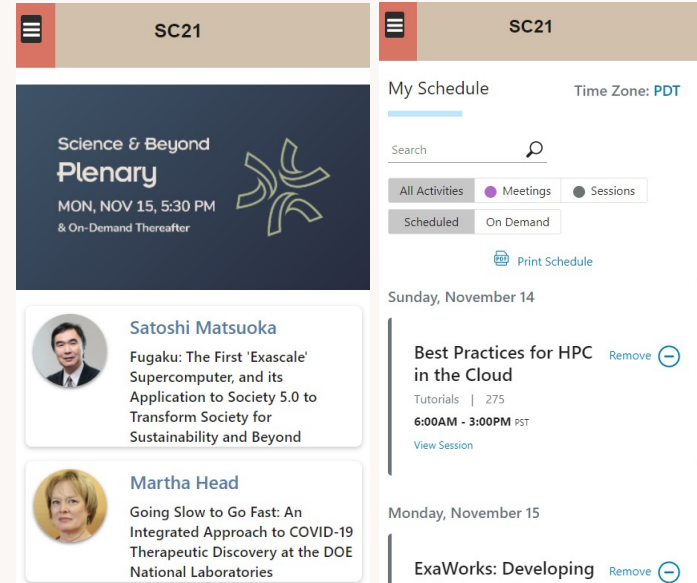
SC21

Science & Beyond
Plenary
MON, NOV 15, 5:30 PM
& On-Demand Thereafter

Satoshi Matsuoka
Fugaku: The First 'Exascale' Supercomputer, and its Application to Society 5.0 to Transform Society for Sustainability and Beyond

Martha Head
Going Slow to Go Fast: An Integrated Approach to COVID-19 Therapeutic Discovery at the DOE National Laboratories

SC21

My Schedule
Time Zone: PDT

Search

All Activities | Meetings | Sessions

Scheduled | On Demand

Print Schedule

Sunday, November 14

Best Practices for HPC in the Cloud
Remove
Tutorials | 275
6:00AM - 3:00PM PST
View Session

Monday, November 15

ExaWorks: Developing
Remove